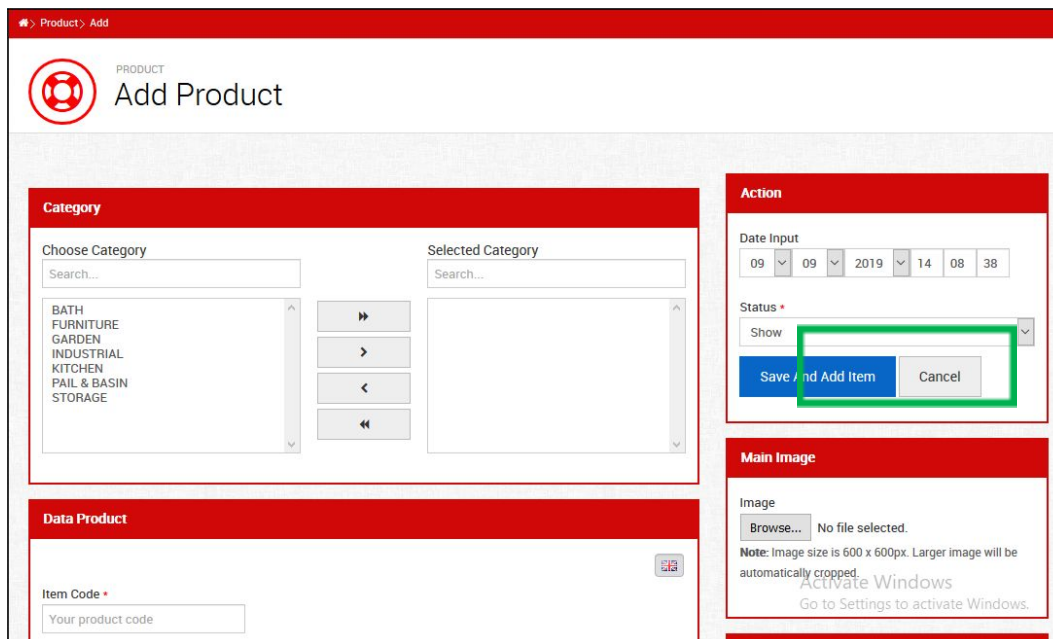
> Product > Add

PRODUCT
Add Product

Category

Choose Category
Search...

BATH
FURNITURE
GARDEN
INDUSTRIAL
KITCHEN
PAIL & BASIN
STORAGE

Selected Category
Search...

Action

Date Input
09 09 2019 14 08 38

Status *
Show

Save And Add Item
Cancel

Main Image

Image
Browse... No file selected.
Note: Image size is 600 x 600px. Larger image will be automatically cropped.

Activate Windows
Go to Settings to activate Windows.

Data Product

Item Code *
Your product code